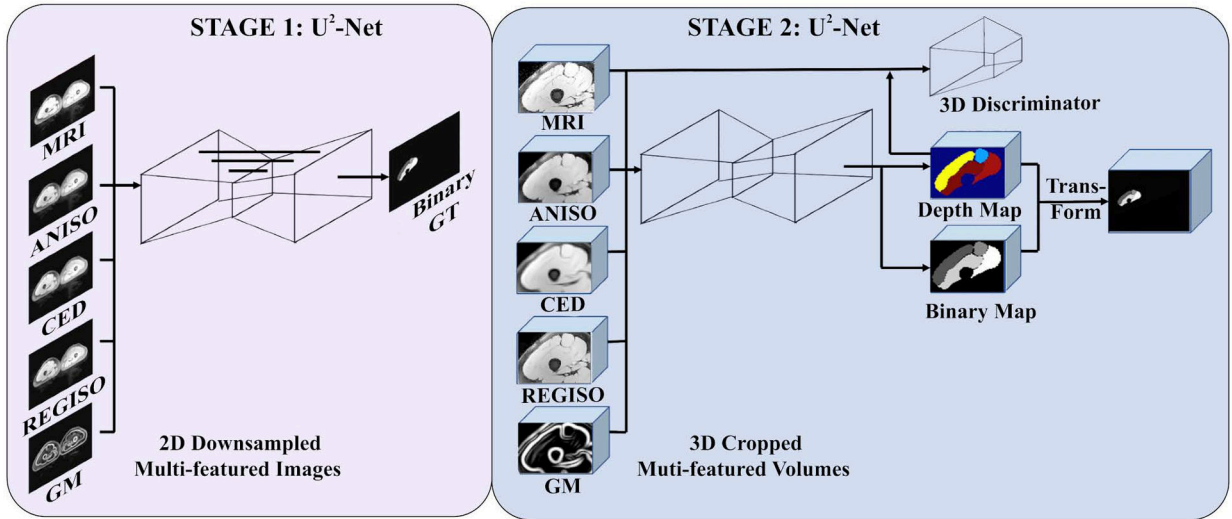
STAGE 1: U$^2$-Net

MRI

ANISO

CED

REGISO

GM

Binary GT

2D Downsampled Multi-featured Images

STAGE 2: U$^2$-Net

MRI

ANISO

CED

REGISO

GM

3D Discriminator

Depth Map

Binary Map

Trans-Form

3D Cropped Muti-featured Volumes